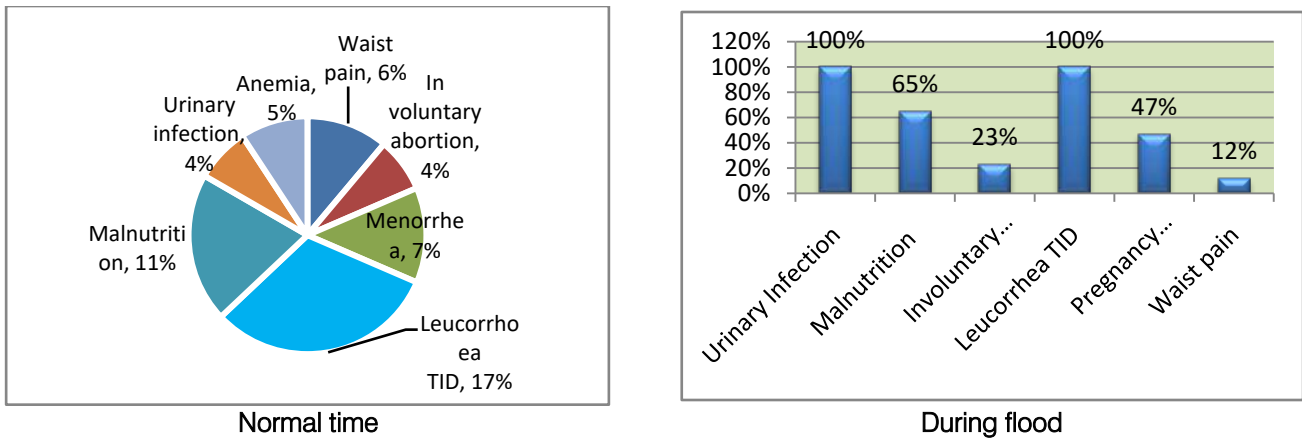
Waist pain, 6%

In voluntary abortion, 4%

Menorrhea, 7%

Leucorrhoea TID, 17%

Malnutrition, 11%

Urinary infection, 4%

Anemia, 5%

Normal time

120%
100%
80%
60%
40%
20%
0%

100%
65%
23%
100%
47%
12%

Urinary Infection
Malnutrition
Involuntary...
Leucorrhea TID
Pregnancy...
Waist pain

During flood